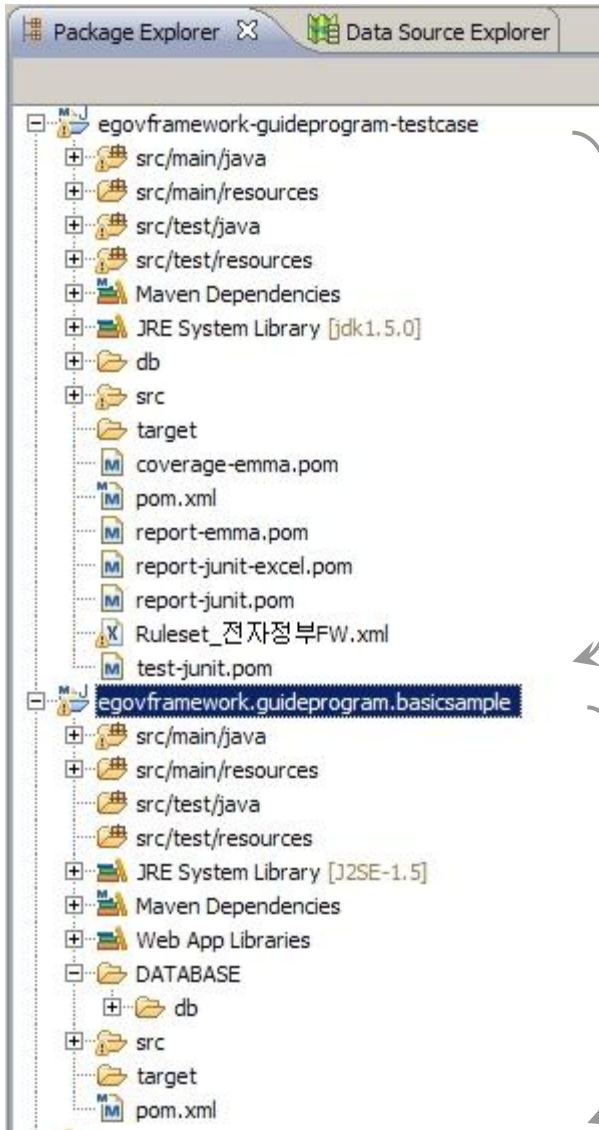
Package Explorer
Data Source Explorer

egovframework-guideprogram-testcase
src/main/java
src/main/resources
src/test/java
src/test/resources
Maven Dependencies
JRE System Library [jdk1.5.0]
db
src
target
coverage-emma.pom
pom.xml
report-emma.pom
report-junit-excel.pom
report-junit.pom
Ruleset_전자정부FW.xml
test-junit.pom
egovframework.guideprogram.basicsample
src/main/java
src/main/resources
src/test/java
src/test/resources
JRE System Library [J2SE-1.5]
Maven Dependencies
Web App Libraries
DATABASE
db
src
target
pom.xml